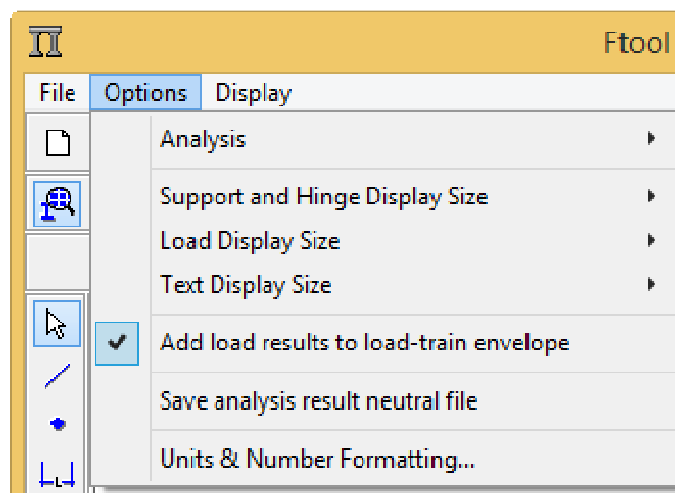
Ftool

File Options Display

Analysis

Support and Hinge Display Size

Load Display Size

Text Display Size

Add load results to load-train envelope

Save analysis result neutral file

Units & Number Formatting...